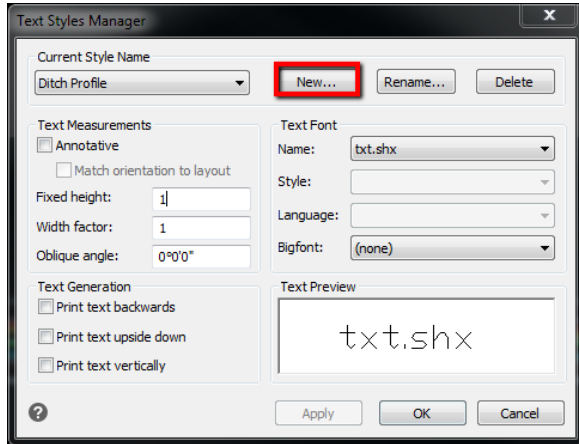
Text Styles Manager

Current Style Name
Ditch Profile
New...
Rename...
Delete

Text Measurements
Annotative
Match orientation to layout
Fixed height: 1
Width factor: 1
Oblique angle: 0°0'0"

Text Font
Name: txt.shx
Style:
Language:
Bigfont: (none)

Text Generation
Print text backwards
Print text upside down
Print text vertically

Text Preview
txt.shx

Apply
OK
Cancel